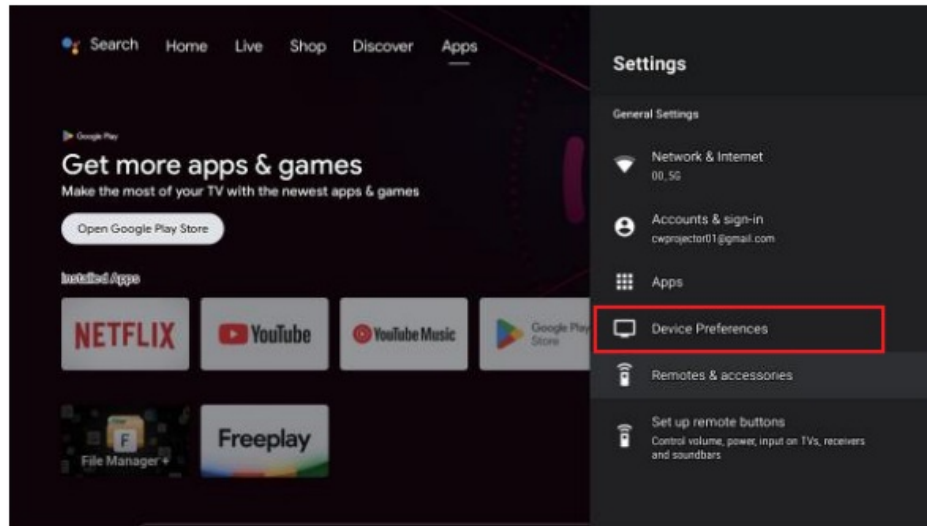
Search Home Live Shop Discover Apps

Google Play

Get more apps & games

Make the most of your TV with the newest apps & games

Open Google Play Store

Installed Apps

NETFLIX

YouTube

YouTube Music

Google Play Store

File Manager+

Freeplay

Settings

General Settings

Network & Internet
00_5G

Accounts & sign-in
cwprojector01@gmail.com

Apps

Device Preferences

Remotes & accessories

Set up remote buttons
Control volume, power, input on TVs, receivers and soundbars